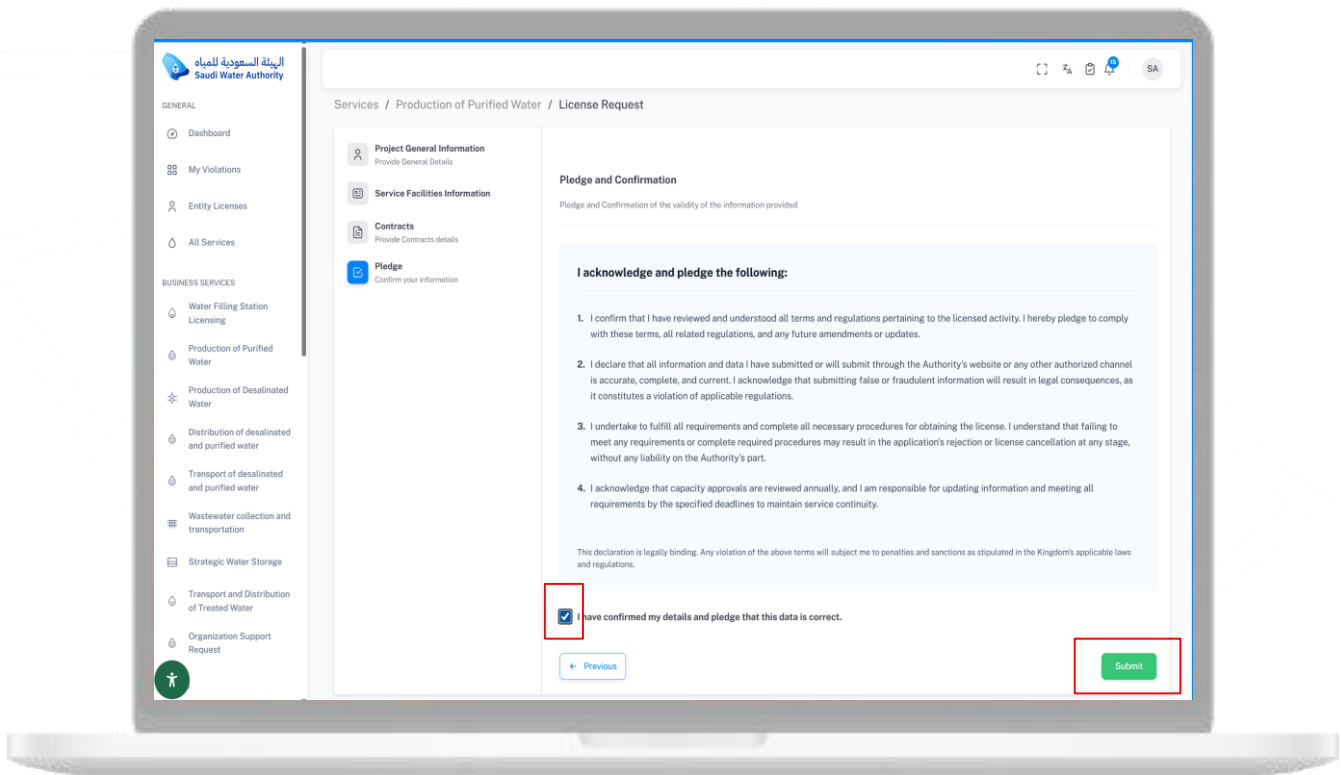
الهيئة السعودية للمياه
Saudi Water Authority

GENERAL

Dashboard

My Violations

Entity Licenses

All Services

BUSINESS SERVICES

Water Filling Station Licensing

Production of Purified Water

Production of Desalinated Water

Distribution of desalinated and purified water

Transport of desalinated and purified water

Wastewater collection and transportation

Strategic Water Storage

Transport and Distribution of Treated Water

Organization Support Request

15

SA

Services / Production of Purified Water / License Request

Project General Information
Provide General Details

Service Facilities Information

Contracts
Provide Contracts details

Pledge
Confirm your information

Pledge and Confirmation

Pledge and Confirmation of the validity of the information provided

I acknowledge and pledge the following:

1. I confirm that I have reviewed and understood all terms and regulations pertaining to the licensed activity. I hereby pledge to comply with these terms, all related regulations, and any future amendments or updates.

2. I declare that all information and data I have submitted or will submit through the Authority's website or any other authorized channel is accurate, complete, and current. I acknowledge that submitting false or fraudulent information will result in legal consequences, as it constitutes a violation of applicable regulations.

3. I undertake to fulfill all requirements and complete all necessary procedures for obtaining the license. I understand that failing to meet any requirements or complete required procedures may result in the application's rejection or license cancellation at any stage, without any liability on the Authority's part.

4. I acknowledge that capacity approvals are reviewed annually, and I am responsible for updating information and meeting all requirements by the specified deadlines to maintain service continuity.

This declaration is legally binding. Any violation of the above terms will subject me to penalties and sanctions as stipulated in the Kingdom's applicable laws and regulations.

I have confirmed my details and pledge that this data is correct.

← Previous

Submit